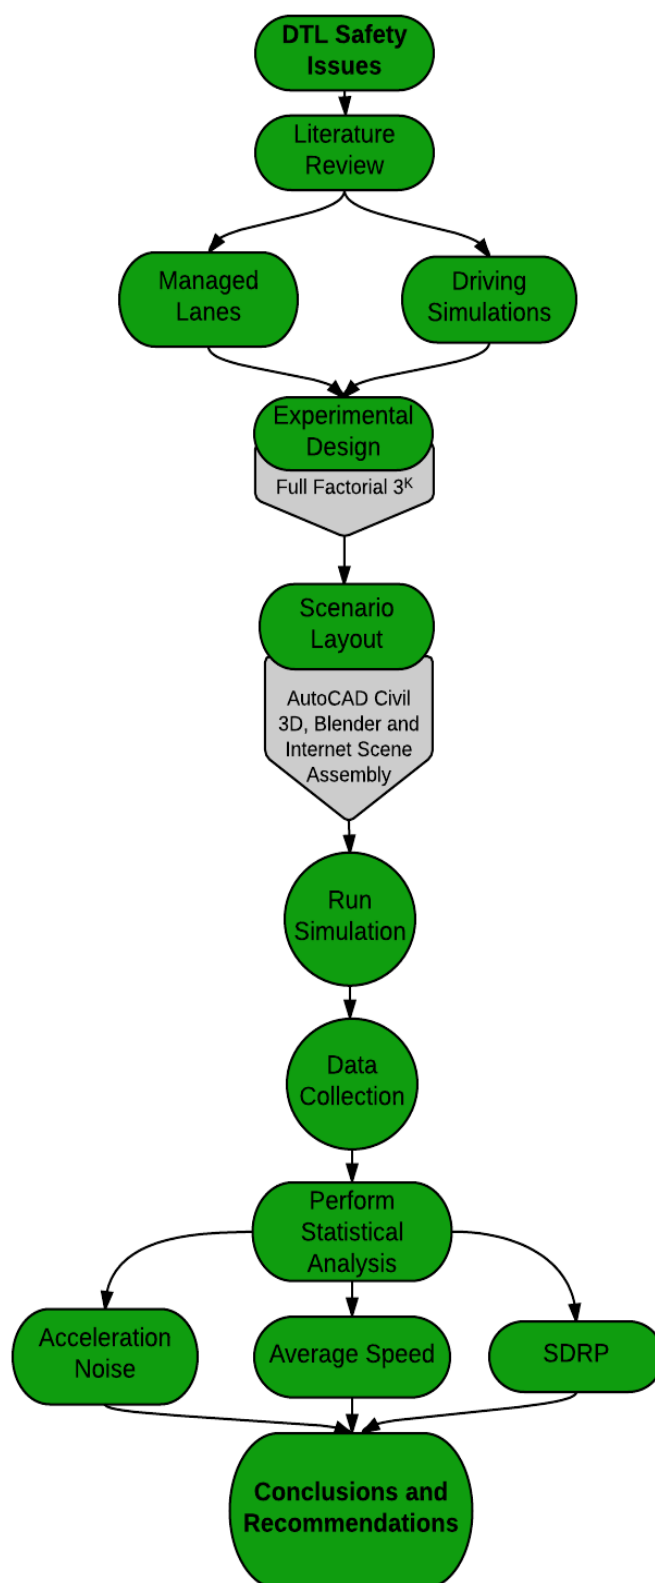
DTL Safety Issues

Literature Review

Managed Lanes

Driving Simulations

Experimental Design

Full Factorial $3^K$

Scenario Layout

AutoCAD Civil 3D, Blender and Internet Scene Assembly

Run Simulation

Data Collection

Perform Statistical Analysis

Acceleration Noise

Average Speed

SDRP

Conclusions and Recommendations